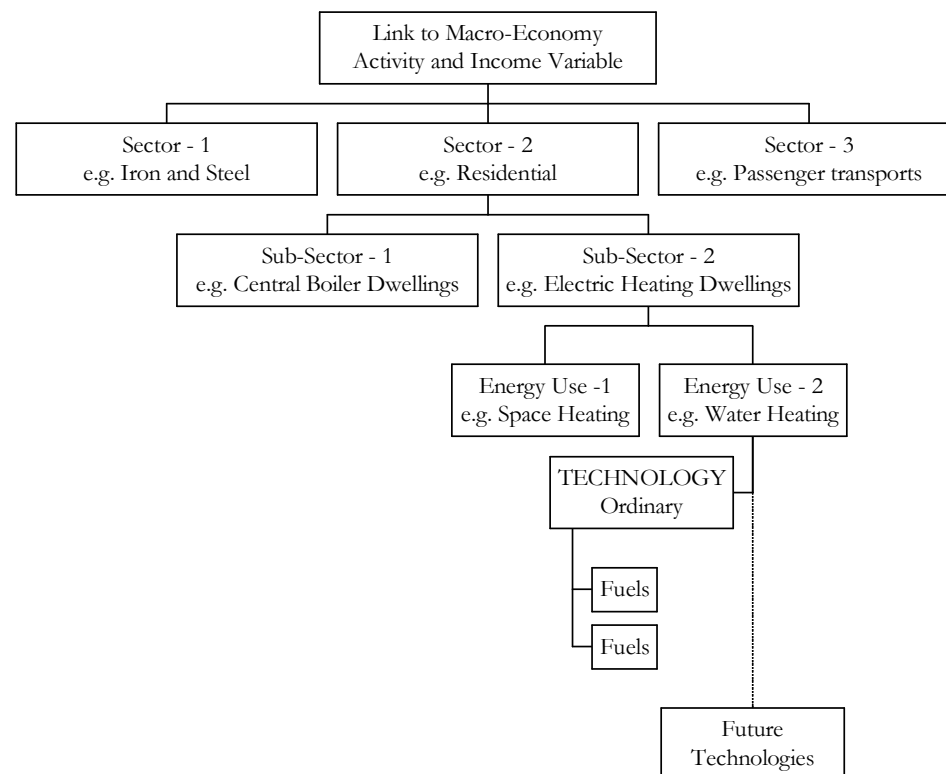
Link to Macro-Economy
Activity and Income Variable

Sector - 1
e.g. Iron and Steel

Sector - 2
e.g. Residential

Sector - 3
e.g. Passenger transports

Sub-Sector - 1
e.g. Central Boiler Dwellings

Sub-Sector - 2
e.g. Electric Heating Dwellings

Energy Use -1
e.g. Space Heating

Energy Use - 2
e.g. Water Heating

TECHNOLOGY
Ordinary

Fuels

Fuels

Future
Technologies